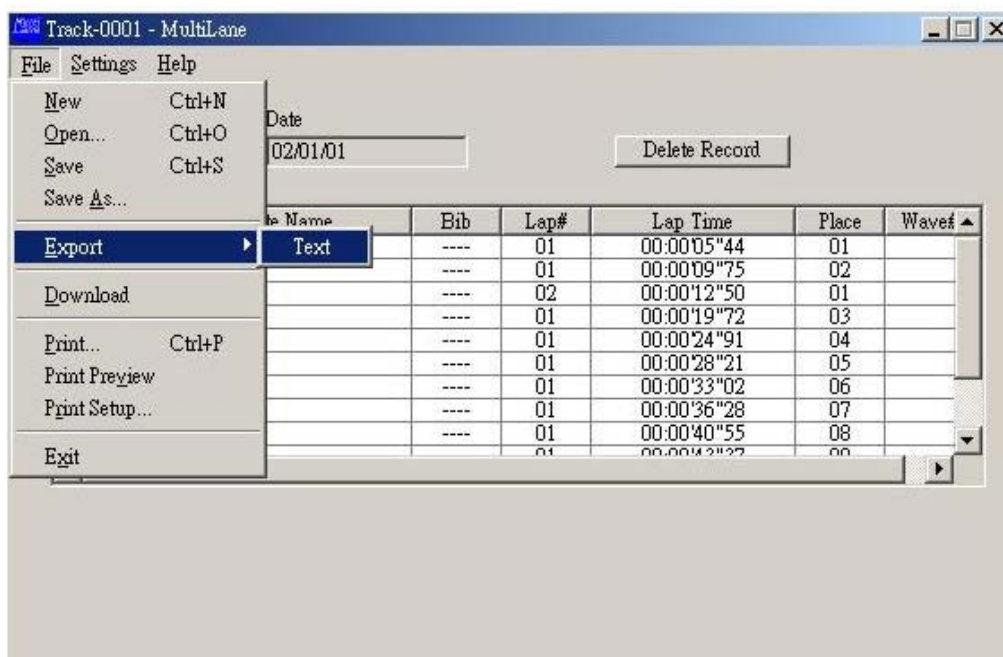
Track-0001 - MultiLane

File Settings Help

New Ctrl+N
Open... Ctrl+O
Save Ctrl+S
Save As...
Export
Text
Download
Print... Ctrl+P
Print Preview
Print Setup...
Exit

Date
02/01/01

Delete Record

| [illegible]e Name | Bib | Lap# | Lap Time | Place | Wave# |
|---|---|---|---|---|---|
| | ---- | 01 | 00:00'05"44 | 01 | |
| | ---- | 01 | 00:00'09"75 | 02 | |
| | ---- | 02 | 00:00'12"50 | 01 | |
| | ---- | 01 | 00:00'19"72 | 03 | |
| | ---- | 01 | 00:00'24"91 | 04 | |
| | ---- | 01 | 00:00'28"21 | 05 | |
| | ---- | 01 | 00:00'33"02 | 06 | |
| | ---- | 01 | 00:00'36"28 | 07 | |
| | ---- | 01 | 00:00'40"55 | 08 | |
| | | 01 | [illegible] | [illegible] | |